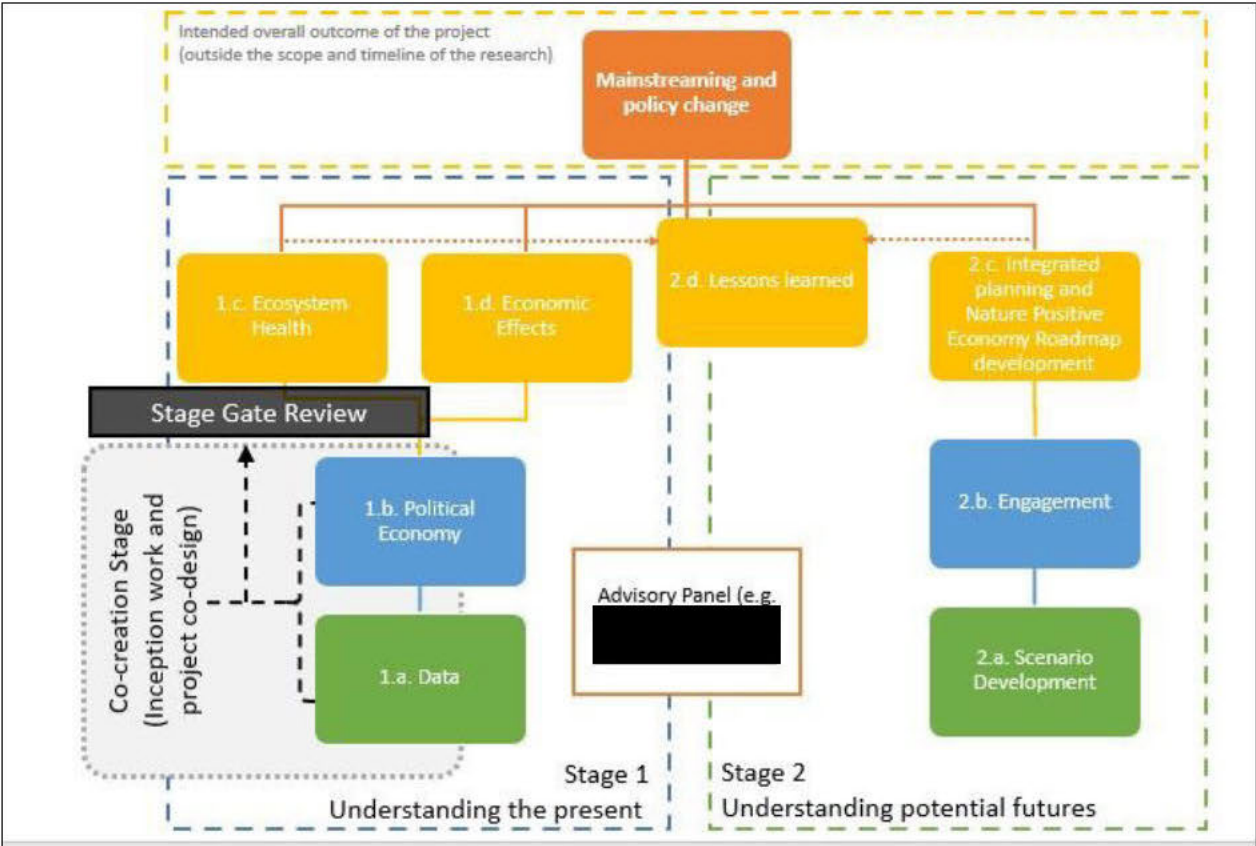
Intended overall outcome of the project
(outside the scope and timeline of the research)

Mainstreaming and policy change

1.c. Ecosystem Health

1.d. Economic Effects

2.d. Lessons learned

2.c. Integrated planning and Nature Positive Economy Roadmap development

Stage Gate Review

Co-creation Stage (Inception work and project co-design)

1.b. Political Economy

1.a. Data

Advisory Panel (e.g. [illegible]

2.b. Engagement

2.a. Scenario Development

Stage 1
Understanding the present

Stage 2
Understanding potential futures